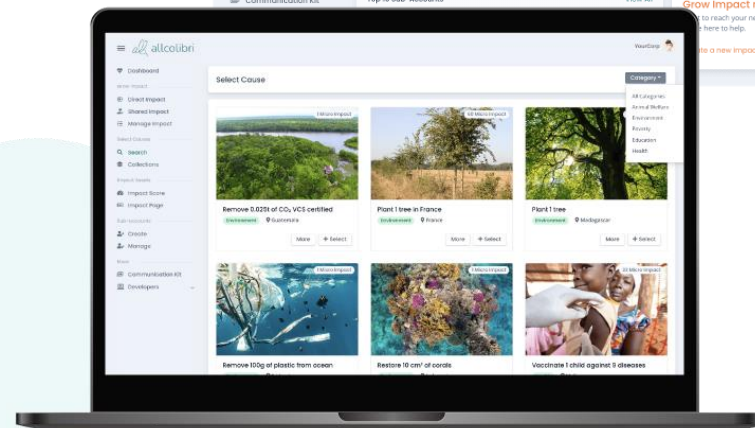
Communication Kit
Top 10 Sub-Accounts
View All
Grow Impact
to reach your
here to help.
te a new impac

allcolibri
YourCorp

Dashboard
Grow Impact
Direct Impact
Shared Impact
Manage Impact
Select Causes
Search
Collections
Impact Assets
Impact Score
Impact Page
Sub-accounts
Create
Manage
More
Communication Kit
Developers

Select Cause
Category
All Categories
Animal Welfare
Environment
Poverty
Education
Health

1 Micro Impact
Remove 0.025t of $CO_2$ VCS certified
Environment
Guatemala
More
+ Select

46 Micro Impact
Plant 1 tree in France
Environment
France
More
+ Select

Plant 1 tree
Environment
Madagascar
More
+ Select

1 Micro Impact
Remove 100g of plastic from ocean

1 Micro Impact
Restore 10 cm² of corals

20 Micro Impact
Vaccinate 1 child against 5 diseases